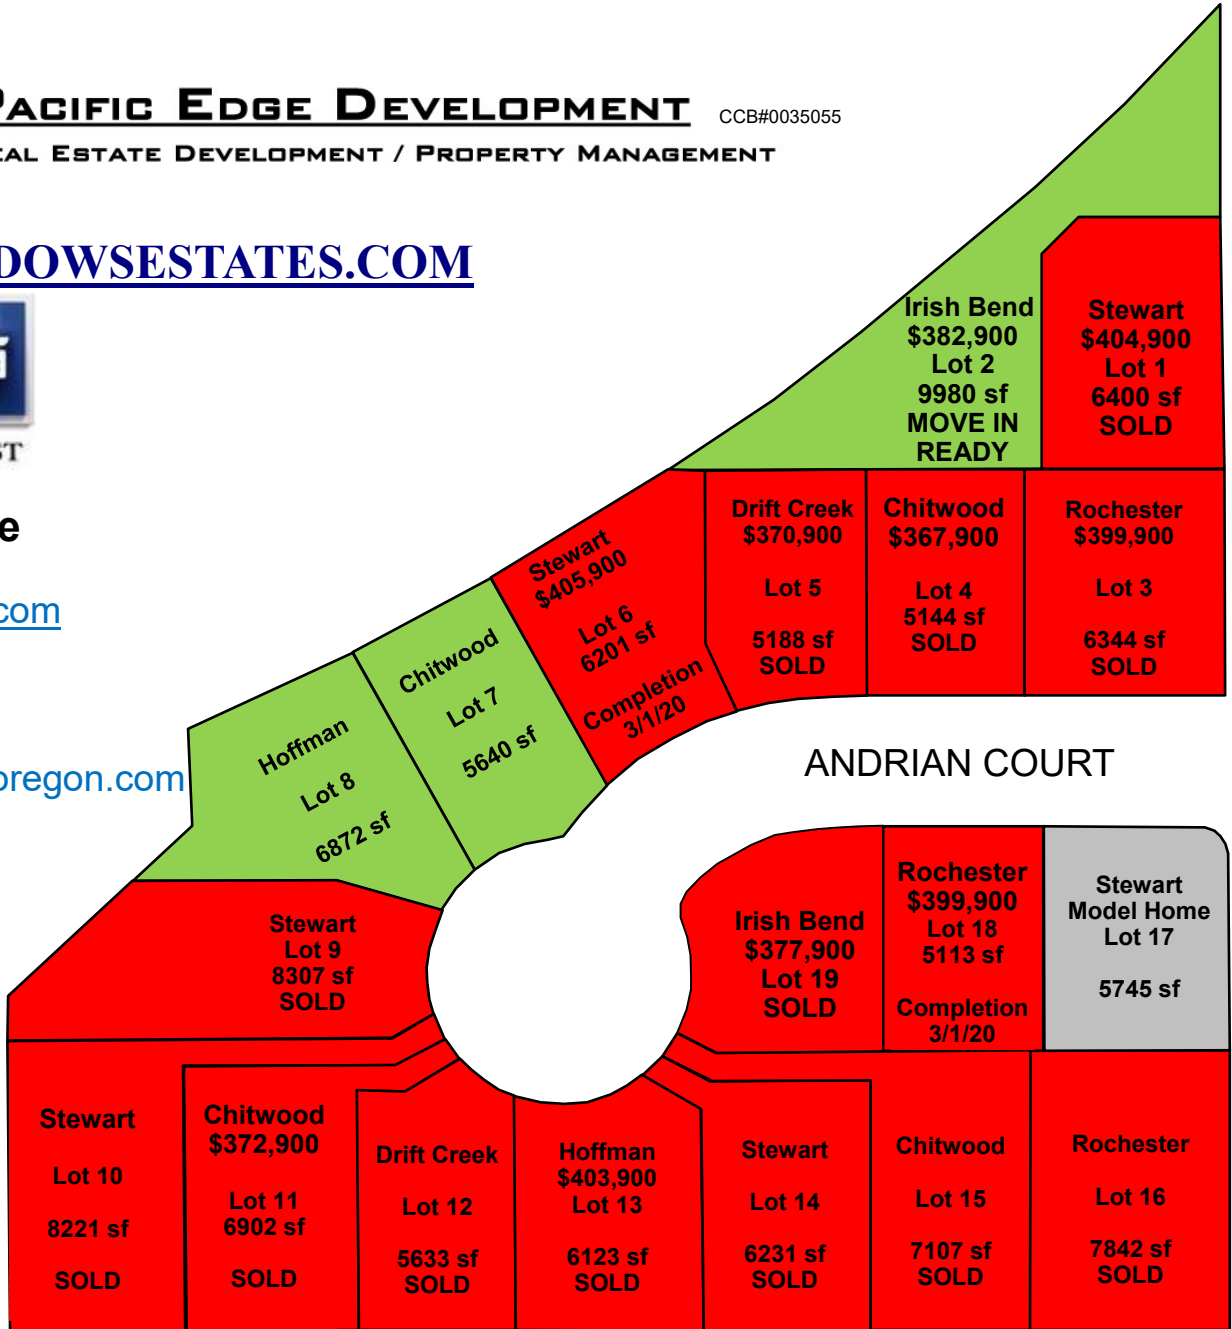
ACIFIC EDGE DEVELOPMENT CCB#0035055
EAL ESTATE DEVELOPMENT / PROPERTY MANAGEMENT

DOWSESTATES.COM

ST

e

com

oregon.com

Irish Bend
$382,900
Lot 2
9980 sf
MOVE IN READY

Stewart
$404,900
Lot 1
6400 sf
SOLD

Stewart
$405,900
Lot 6
6201 sf
Completion 3/1/20

Drift Creek
$370,900
Lot 5
5188 sf
SOLD

Chitwood
$367,900
Lot 4
5144 sf
SOLD

Rochester
$399,900
Lot 3
6344 sf
SOLD

Hoffman
Lot 8
6872 sf

Chitwood
Lot 7
5640 sf

ANDRIAN COURT

Stewart
Lot 9
8307 sf
SOLD

Irish Bend
$377,900
Lot 19
SOLD

Rochester
$399,900
Lot 18
5113 sf
Completion 3/1/20

Stewart
Model Home
Lot 17
5745 sf

Stewart
Lot 10
8221 sf
SOLD

Chitwood
$372,900
Lot 11
6902 sf
SOLD

Drift Creek
Lot 12
5633 sf
SOLD

Hoffman
$403,900
Lot 13
6123 sf
SOLD

Stewart
Lot 14
6231 sf
SOLD

Chitwood
Lot 15
7107 sf
SOLD

Rochester
Lot 16
7842 sf
SOLD